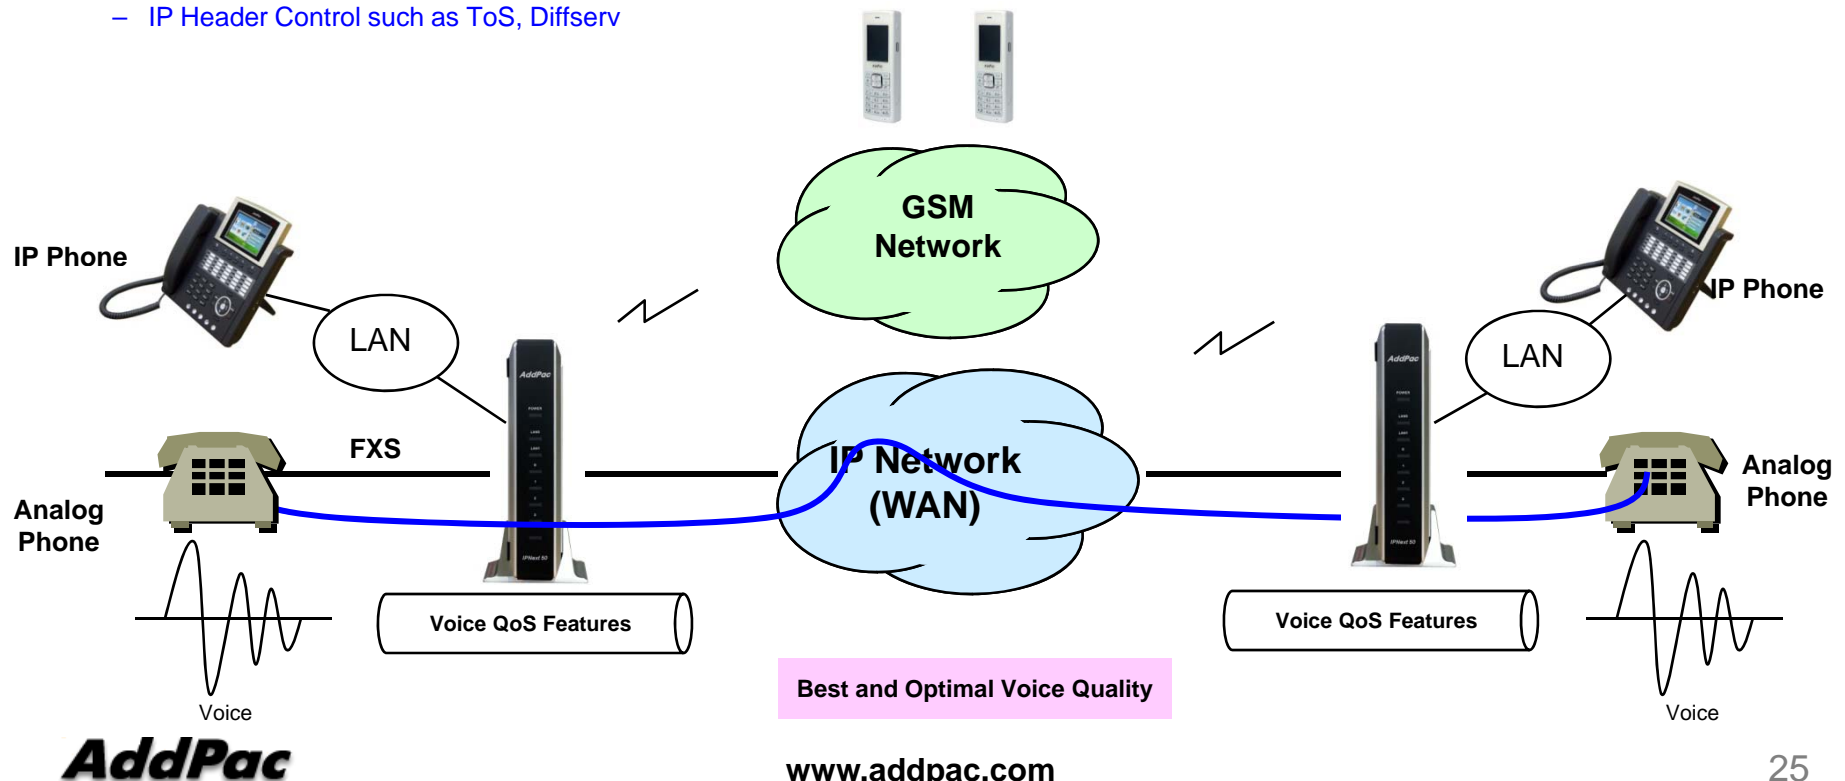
– IP Header Control such as ToS, Diffserv

GSM Network

IP Phone

LAN

FXS

Analog Phone

Voice

IP Network (WAN)

IP Phone

LAN

Analog Phone

Voice QoS Features

Voice QoS Features

Voice

Best and Optimal Voice Quality

AddPac

www.addpac.com

25